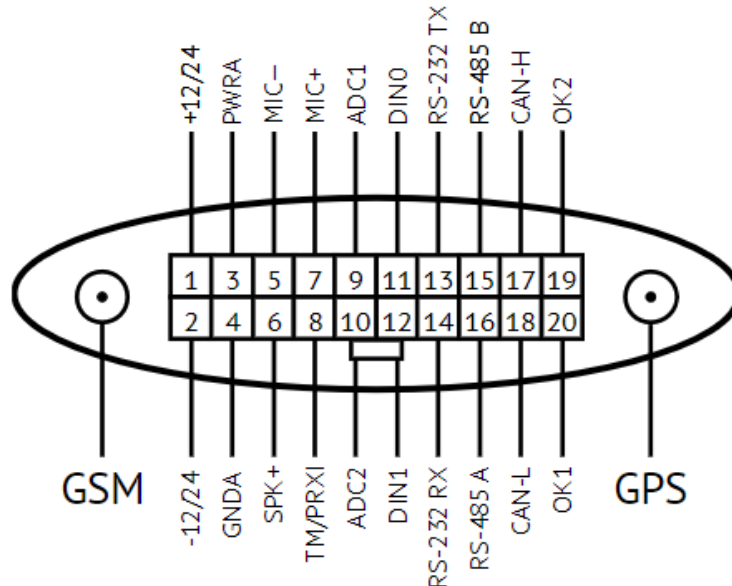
+12/24
PWRA
MIC–
MIC+
ADC1
DIN0
RS-232 TX
RS-485 B
CAN-H
OK2

| 1 | 3 | 5 | 7 | 9 | 11 | 13 | 15 | 17 | 19 |
|---|---|---|---|---|---|---|---|---|---|
| 2 | 4 | 6 | 8 | 10 | 12 | 14 | 16 | 18 | 20 |

GSM
-12/24
GNDA
SPK+
TM/PRXI
ADC2
DIN1
RS-232 RX
RS-485 A
CAN-L
OK1
GPS